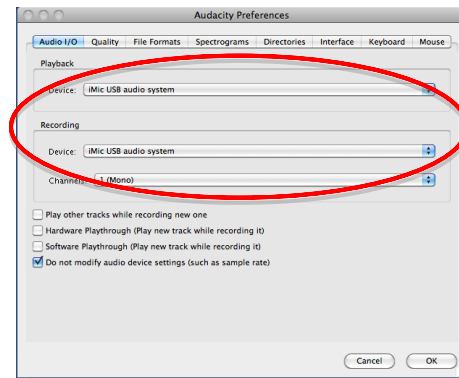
Audacity Preferences

Audio I/O | Quality | File Formats | Spectrograms | Directories | Interface | Keyboard | Mouse

Playback

Device: iMic USB audio system

Recording

Device: iMic USB audio system

Channels: 1 (Mono)

Play other tracks while recording new one

Hardware Playthrough (Play new track while recording it)

Software Playthrough (Play new track while recording it)

Do not modify audio device settings (such as sample rate)

Cancel

OK